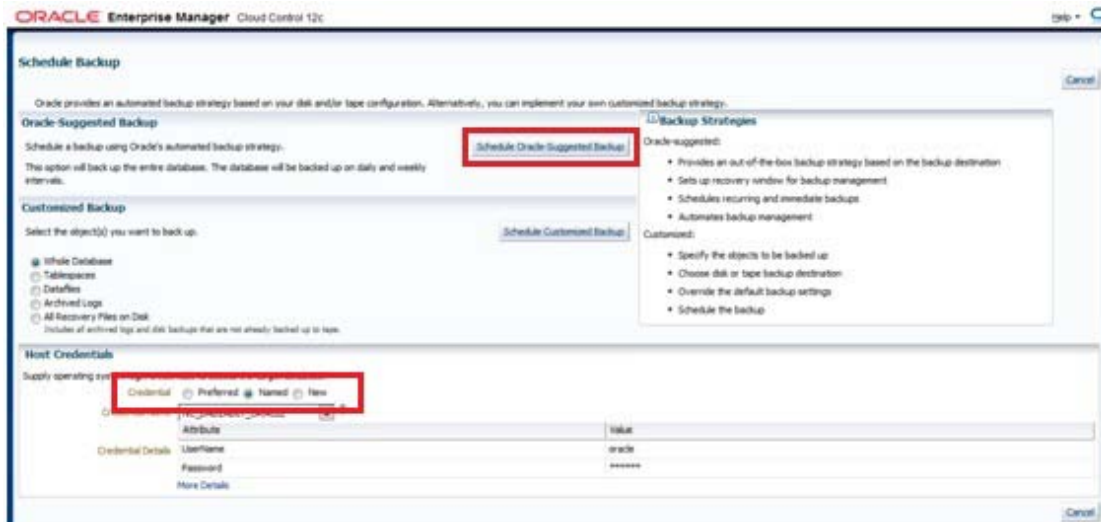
ORACLE Enterprise Manager Cloud Control 12c

Help ▾

Schedule Backup

Cancel

Oracle provides an automated backup strategy based on your disk and/or tape configuration. Alternatively, you can implement your own customized backup strategy.

Oracle-Suggested Backup

Schedule a backup using Oracle's automated backup strategy.

This option will back up the entire database. The database will be backed up on daily and weekly intervals.

Schedule Oracle-Suggested Backup

Backup Strategies

Oracle-suggested:

• Provides an out-of-the-box backup strategy based on the backup destination
• Sets up recovery window for backup management
• Schedules recurring and immediate backups
• Automates backup management

Customized:

• Specify the objects to be backed up
• Choose disk or tape backup destination
• Override the default backup settings
• Schedule the backup

Customized Backup

Select the object(s) you want to back up.

Schedule Customized Backup

Whole Database
Tablespaces
Datafiles
Archived Logs
All Recovery Files on Disk
Includes all archived logs and disk backups that are not already backed up to tape.

Host Credentials

Supply operating sys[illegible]

Credential Preferred Named New

Credential Name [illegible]

| Attribute | Value |
|---|---|
| UserName | oracle |
| Password | ****** |

Credential Details

More Details

Cancel